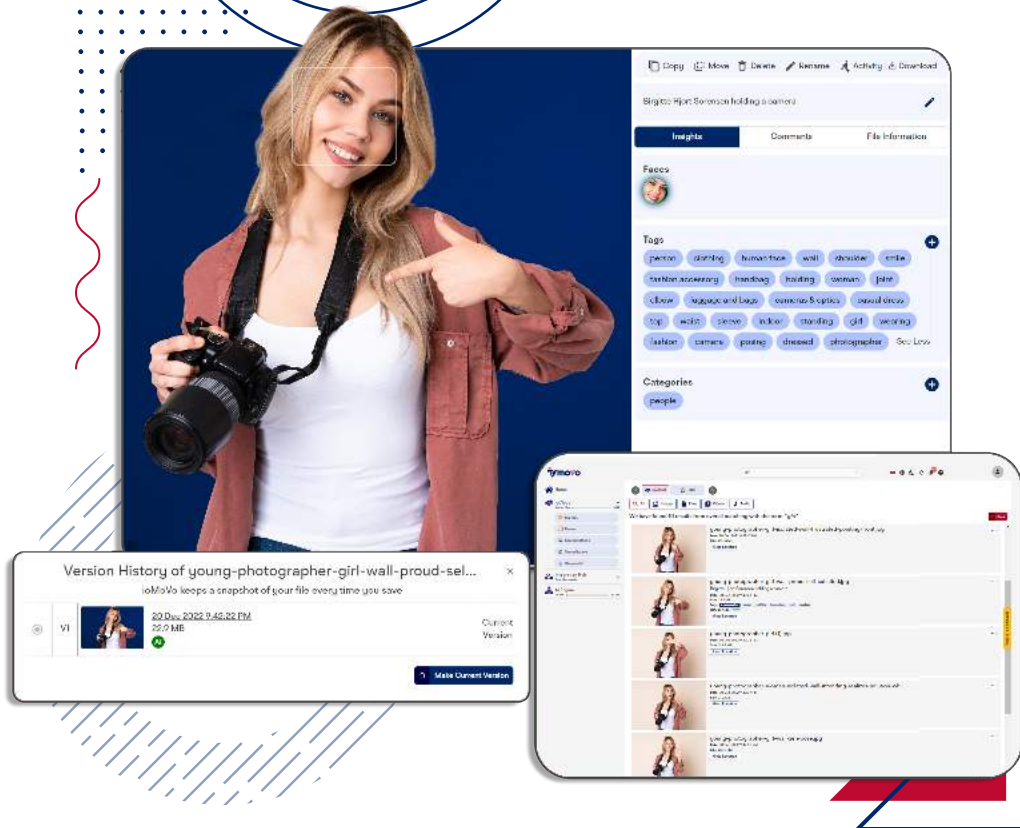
Copy Move Delete Rename Activity Download

Birgitte Hjort Sorensen holding a camera

Insights Comments File Information

Faces

Tags

person clothing human face wall shoulder smile fashion accessory handbag holding woman joint elbow luggage and bags cameras & optics casual dress top waist sleeve indoor standing girl wearing fashion camera posing dressed photographer See Less

Categories

people

Version History of young-photographer-girl-wall-proud-sel...

ioMoVo keeps a snapshot of your file every time you save

V1 20 Dec 2022 9:42:22 PM 22.9 MB AI Current Version

Make Current Version

ioMoVo

Home

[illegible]